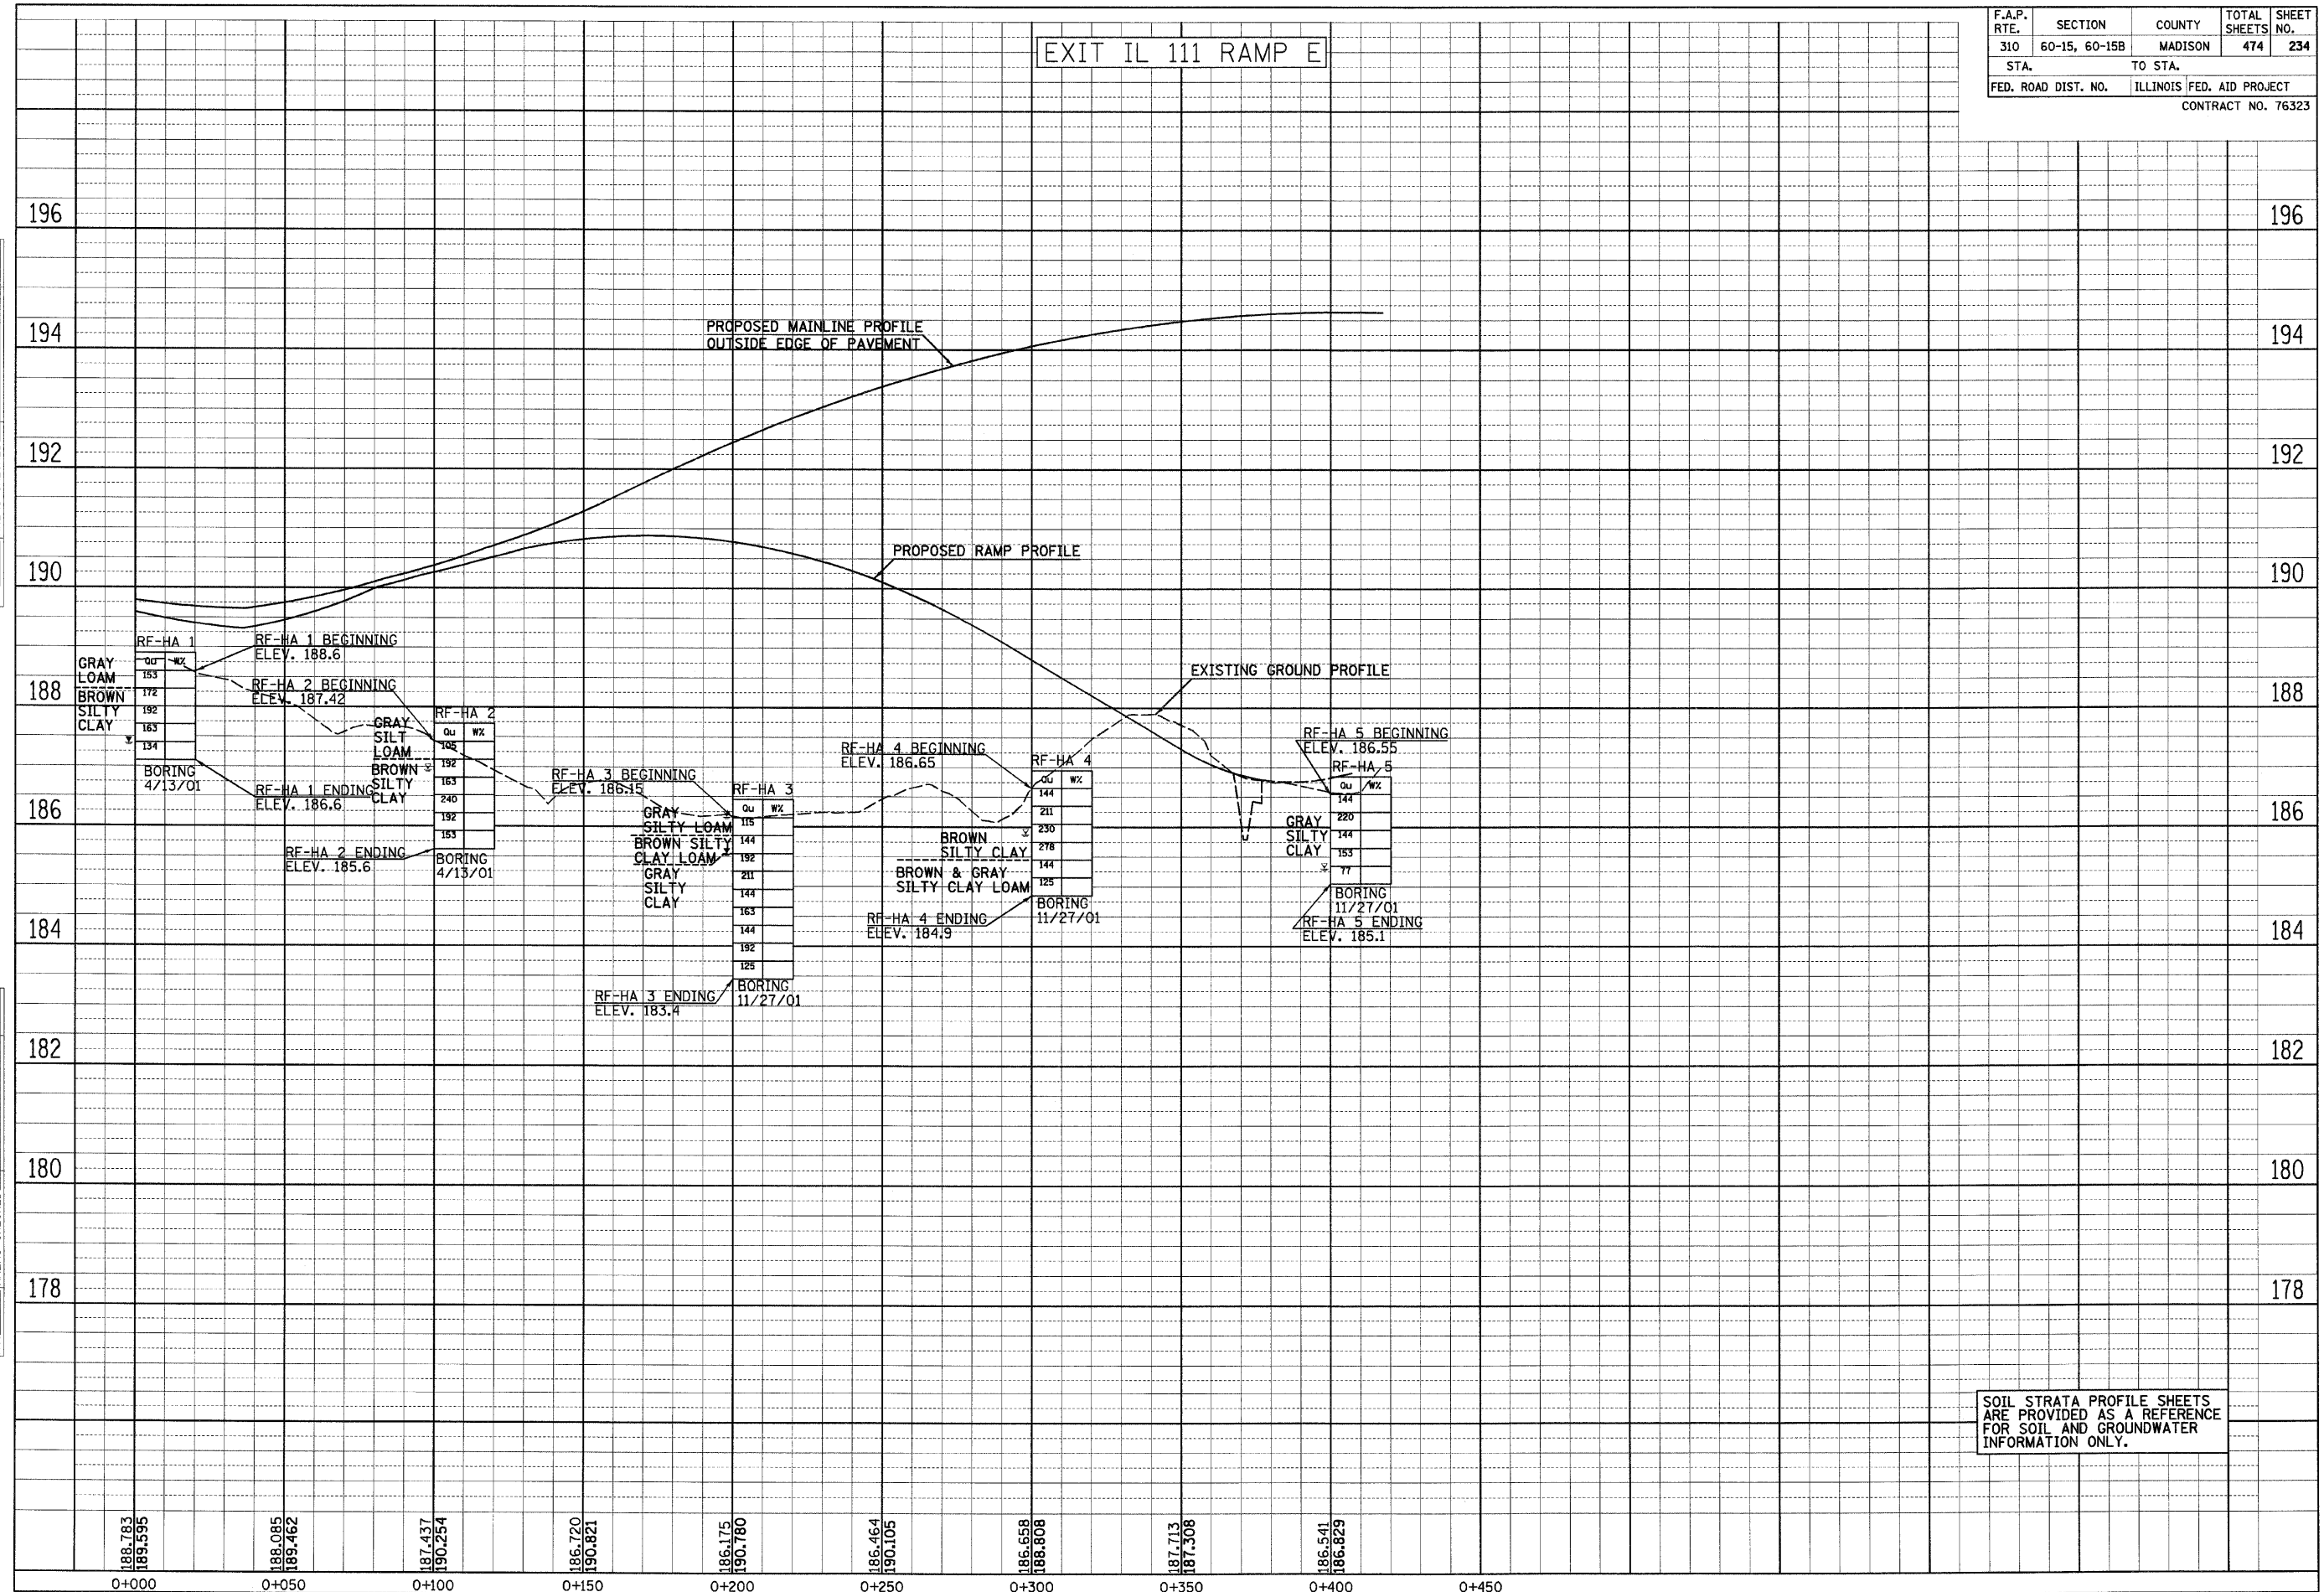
| F.A.P. RTE. | SECTION | COUNTY | TOTAL SHEETS | SHEET NO. |
|---|---|---|---|---|
| 310 | 60-15, 60-15B | MADISON | 474 | 234 |
| STA. | | TO STA. | | |
| FED. ROAD DIST. NO. | | ILLINOIS | FED. AID PROJECT | |

CONTRACT NO. 76323

EXIT IL 111 RAMP E

196
194
192
190
188
186
184
182
180
178

PROPOSED MAINLINE PROFILE OUTSIDE EDGE OF PAVEMENT

PROPOSED RAMP PROFILE

EXISTING GROUND PROFILE

RF-HA 1
| Qu | W% |
|---|---|
| 153 | |
| 172 | |
| 192 | |
| 163 | |
| 134 | |

GRAY LOAM
BROWN SILTY CLAY
BORING 4/13/01

RF-HA 1 BEGINNING ELEV. 188.6
RF-HA 1 ENDING ELEV. 186.6

RF-HA 2 BEGINNING ELEV. 187.42

RF-HA 2
| Qu | W% |
|---|---|
| 105 | |
| 192 | |
| 163 | |
| 240 | |
| 192 | |
| 153 | |

GRAY SILT LOAM
BROWN SILTY CLAY
BORING 4/13/01
RF-HA 2 ENDING ELEV. 185.6

RF-HA 3 BEGINNING ELEV. 186.15

RF-HA 3
| Qu | W% |
|---|---|
| 115 | |
| 144 | |
| 192 | |
| 211 | |
| 144 | |
| 163 | |
| 144 | |
| 192 | |
| 125 | |

GRAY SILTY LOAM
BROWN SILTY CLAY LOAM
GRAY SILTY CLAY
BORING 11/27/01
RF-HA 3 ENDING ELEV. 183.4

RF-HA 4 BEGINNING ELEV. 186.65

RF-HA 4
| Qu | W% |
|---|---|
| 144 | |
| 211 | |
| 230 | |
| 278 | |
| 144 | |
| 125 | |

BROWN SILTY CLAY
BROWN & GRAY SILTY CLAY LOAM
BORING 11/27/01
RF-HA 4 ENDING ELEV. 184.9

RF-HA 5 BEGINNING ELEV. 186.55

RF-HA 5
| Qu | W% |
|---|---|
| 144 | |
| 220 | |
| 144 | |
| 153 | |
| 77 | |

GRAY SILTY CLAY
BORING 11/27/01
RF-HA 5 ENDING ELEV. 185.1

SOIL STRATA PROFILE SHEETS ARE PROVIDED AS A REFERENCE FOR SOIL AND GROUNDWATER INFORMATION ONLY.

188.783 189.595
188.085 189.462
187.437 190.254
186.720 190.821
186.175 190.780
186.464 190.105
186.658 188.808
187.713 187.308
186.541 186.829

0+000 0+050 0+100 0+150 0+200 0+250 0+300 0+350 0+400 0+450